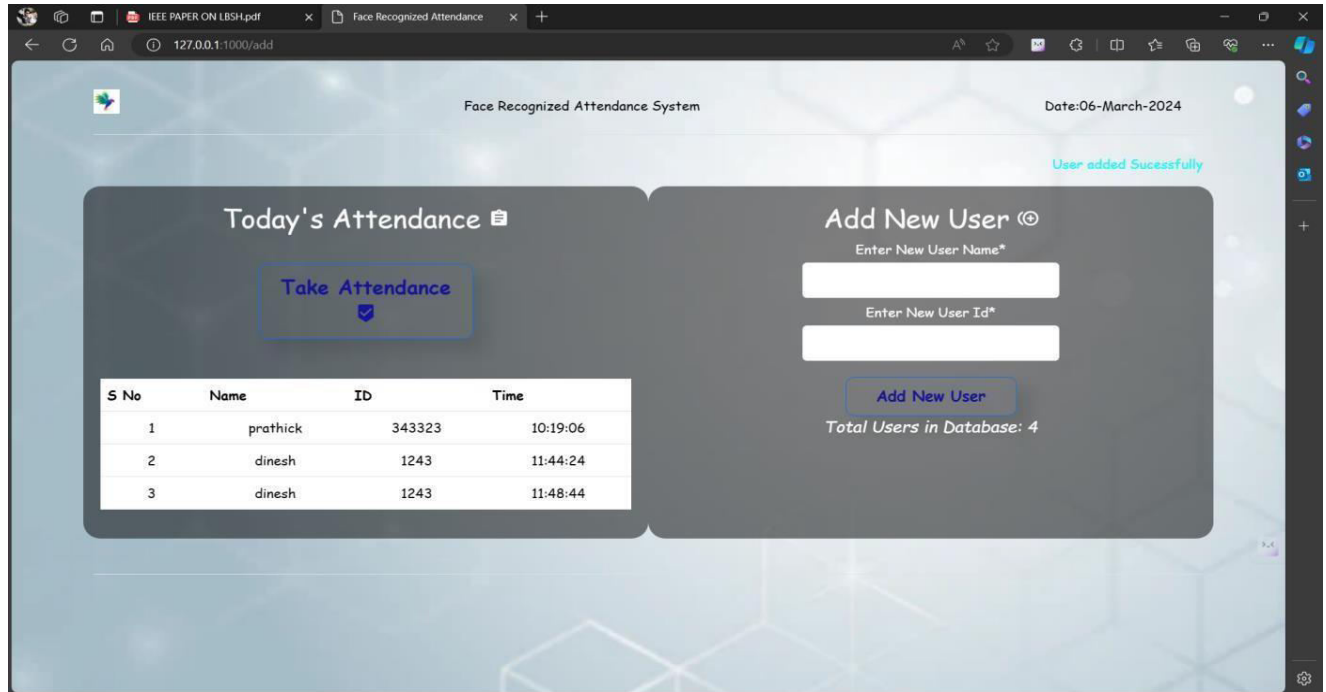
IEEE PAPER ON LBSH.pdf
Face Recognized Attendance
127.0.0.1:1000/add

Face Recognized Attendance System

Date:06-March-2024

User added Sucessfully

Today's Attendance

Take Attendance

| S No | Name | ID | Time |
|---|---|---|---|
| 1 | prathick | 343323 | 10:19:06 |
| 2 | dinesh | 1243 | 11:44:24 |
| 3 | dinesh | 1243 | 11:48:44 |

Add New User

Enter New User Name*

Enter New User Id*

Add New User

Total Users in Database: 4